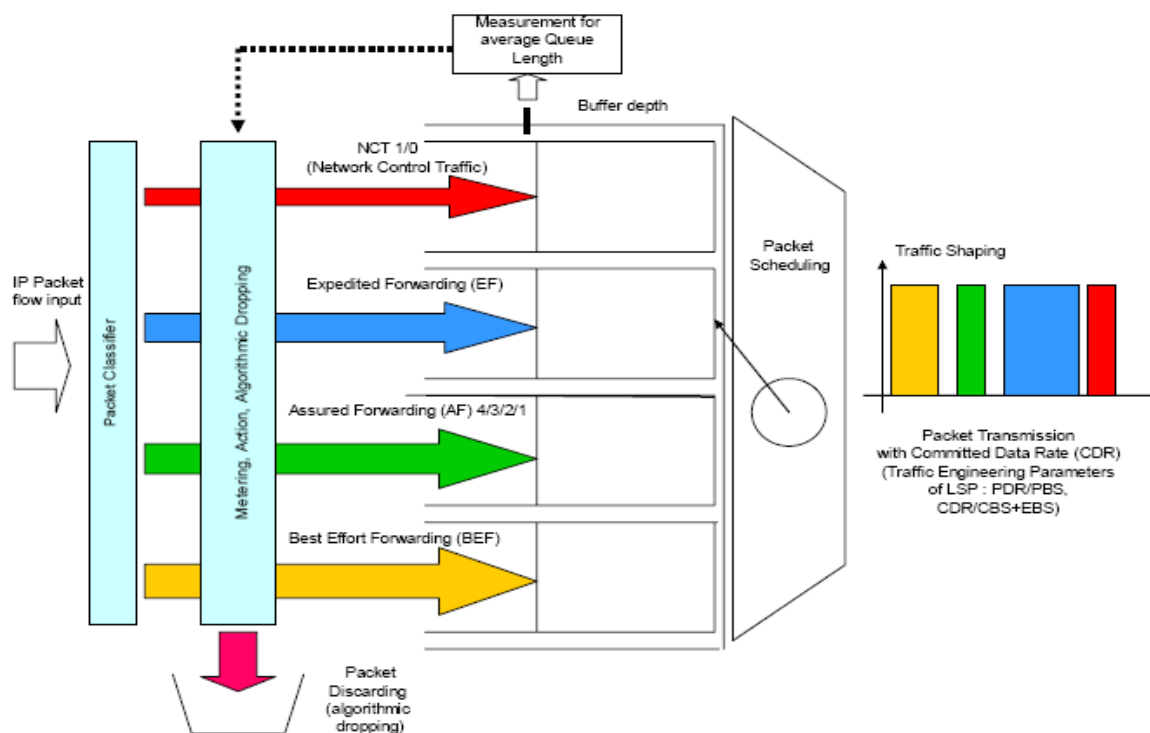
Measurement for average Queue Length

Buffer depth

IP Packet flow input

Packet Classifier

Metering, Action, Algorithmic Dropping

NCT 1/0 (Network Control Traffic)

Expedited Forwarding (EF)

Assured Forwarding (AF) 4/3/2/1

Best Effort Forwarding (BEF)

Packet Scheduling

Traffic Shaping

Packet Transmission with Committed Data Rate (CDR) (Traffic Engineering Parameters of LSP : PDR/PBS, CDR/CBS+EBS)

Packet Discarding (algorithmic dropping)